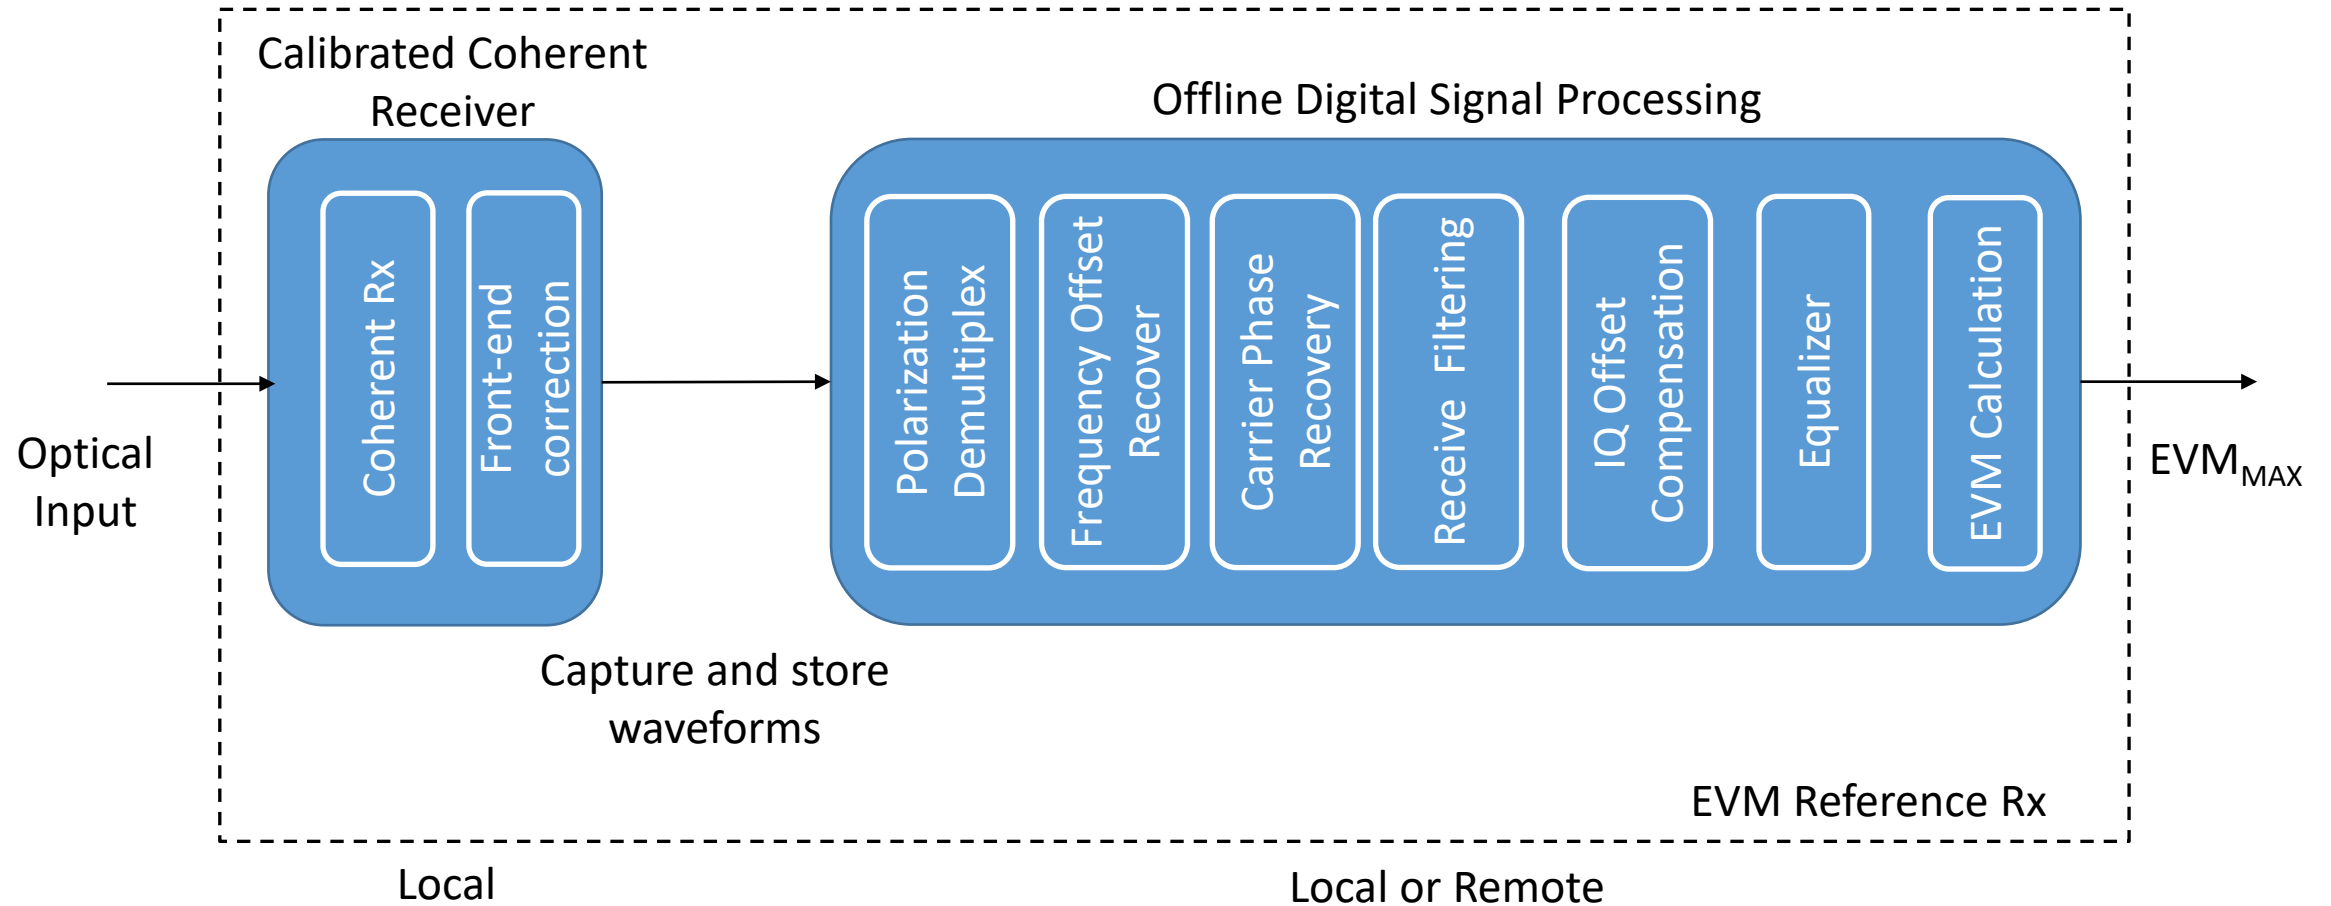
Calibrated Coherent Receiver

Offline Digital Signal Processing

Optical Input

Coherent Rx

Front-end correction

Polarization Demultiplex

Frequency Offset Recover

Carrier Phase Recovery

Receive Filtering

IQ Offset Compensation

Equalizer

EVM Calculation

$EVM_{MAX}$

Capture and store waveforms

EVM Reference Rx

Local

Local or Remote